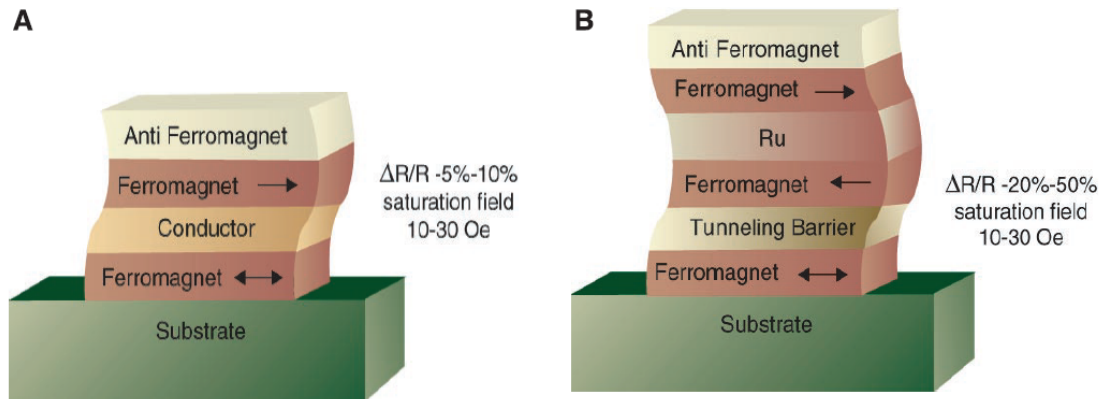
A

Anti Ferromagnet
Ferromagnet →
Conductor
Ferromagnet ↔
Substrate

ΔR/R -5%-10%
saturation field
10-30 Oe

B

Anti Ferromagnet
Ferromagnet →
Ru
Ferromagnet ←
Tunneling Barrier
Ferromagnet ↔
Substrate

ΔR/R -20%-50%
saturation field
10-30 Oe